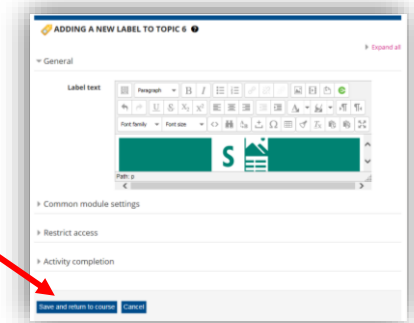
ADDING A NEW LABEL TO TOPIC 6

Expand all

General

Label text

Paragraph

Font family

Font size

Path: p

Common module settings

Restrict access

Activity completion

Save and return to course

Cancel